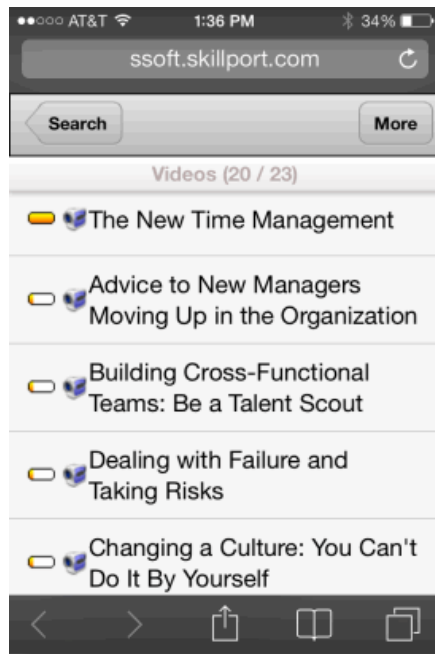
●●○○○ AT&T 1:36 PM 34%

ssoft.skillport.com

Search

More

Videos (20 / 23)

The New Time Management

Advice to New Managers Moving Up in the Organization

Building Cross-Functional Teams: Be a Talent Scout

Dealing with Failure and Taking Risks

Changing a Culture: You Can't Do It By Yourself